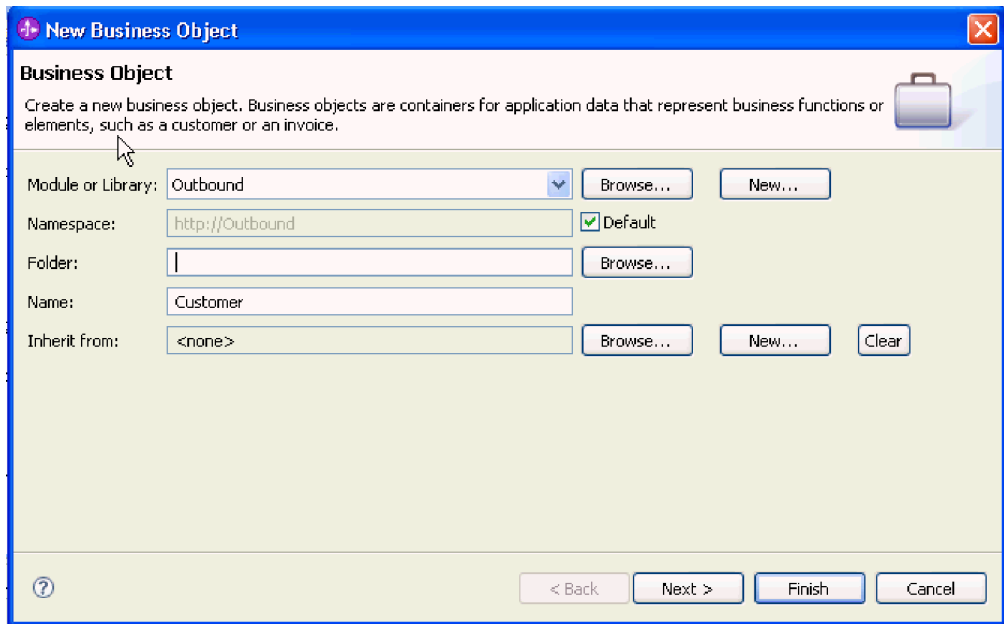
New Business Object

Business Object

Create a new business object. Business objects are containers for application data that represent business functions or elements, such as a customer or an invoice.

Module or Library: Outbound Browse... New...

Namespace: http://Outbound Default

Folder: Browse...

Name: Customer

Inherit from: <none> Browse... New... Clear

?

< Back Next > Finish Cancel